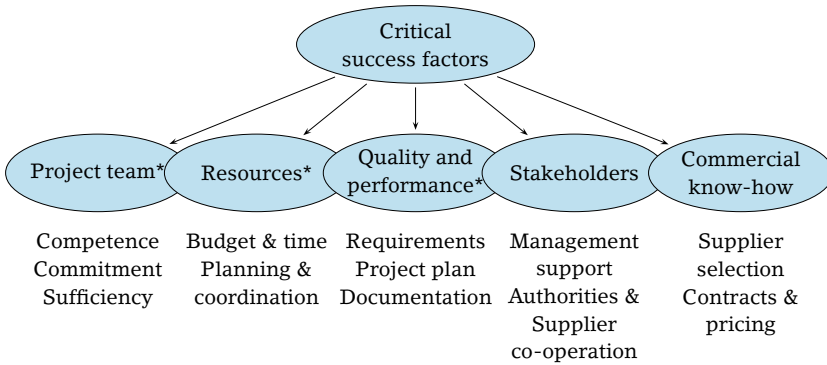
Critical success factors

Project team*

Resources*

Quality and performance*

Stakeholders

Commercial know-how

Competence
Commitment
Sufficiency

Budget & time
Planning & coordination

Requirements
Project plan
Documentation

Management support
Authorities & Supplier co-operation

Supplier selection
Contracts & pricing